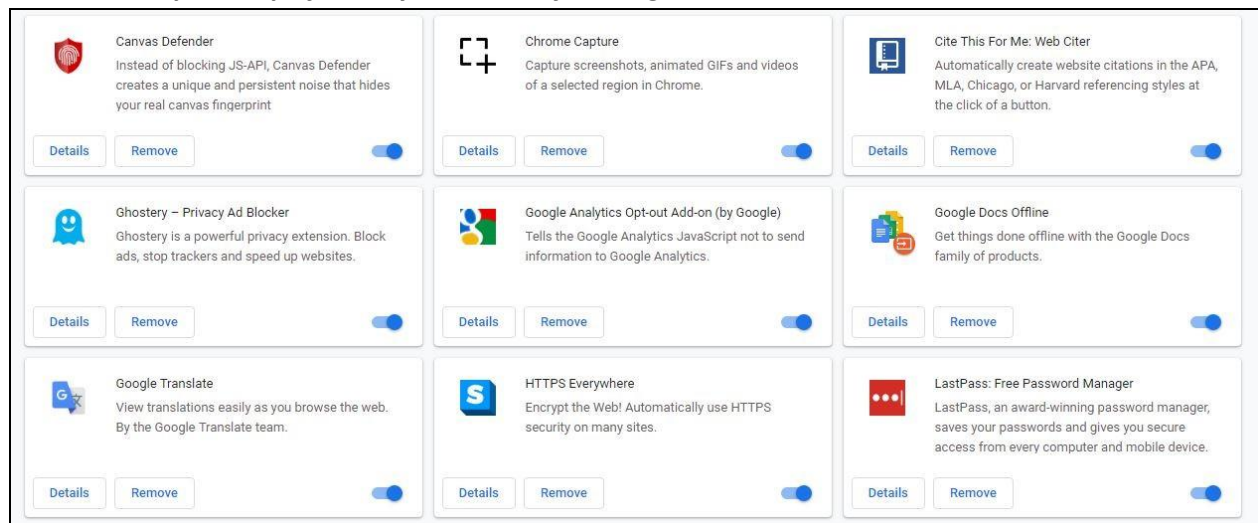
Canvas Defender
Instead of blocking JS-API, Canvas Defender creates a unique and persistent noise that hides your real canvas fingerprint

Details Remove

Chrome Capture
Capture screenshots, animated GIFs and videos of a selected region in Chrome.

Details Remove

Cite This For Me: Web Citer
Automatically create website citations in the APA, MLA, Chicago, or Harvard referencing styles at the click of a button.

Details Remove

Ghostery – Privacy Ad Blocker
Ghostery is a powerful privacy extension. Block ads, stop trackers and speed up websites.

Details Remove

Google Analytics Opt-out Add-on (by Google)
Tells the Google Analytics JavaScript not to send information to Google Analytics.

Details Remove

Google Docs Offline
Get things done offline with the Google Docs family of products.

Details Remove

Google Translate
View translations easily as you browse the web. By the Google Translate team.

Details Remove

HTTPS Everywhere
Encrypt the Web! Automatically use HTTPS security on many sites.

Details Remove

LastPass: Free Password Manager
LastPass, an award-winning password manager, saves your passwords and gives you secure access from every computer and mobile device.

Details Remove